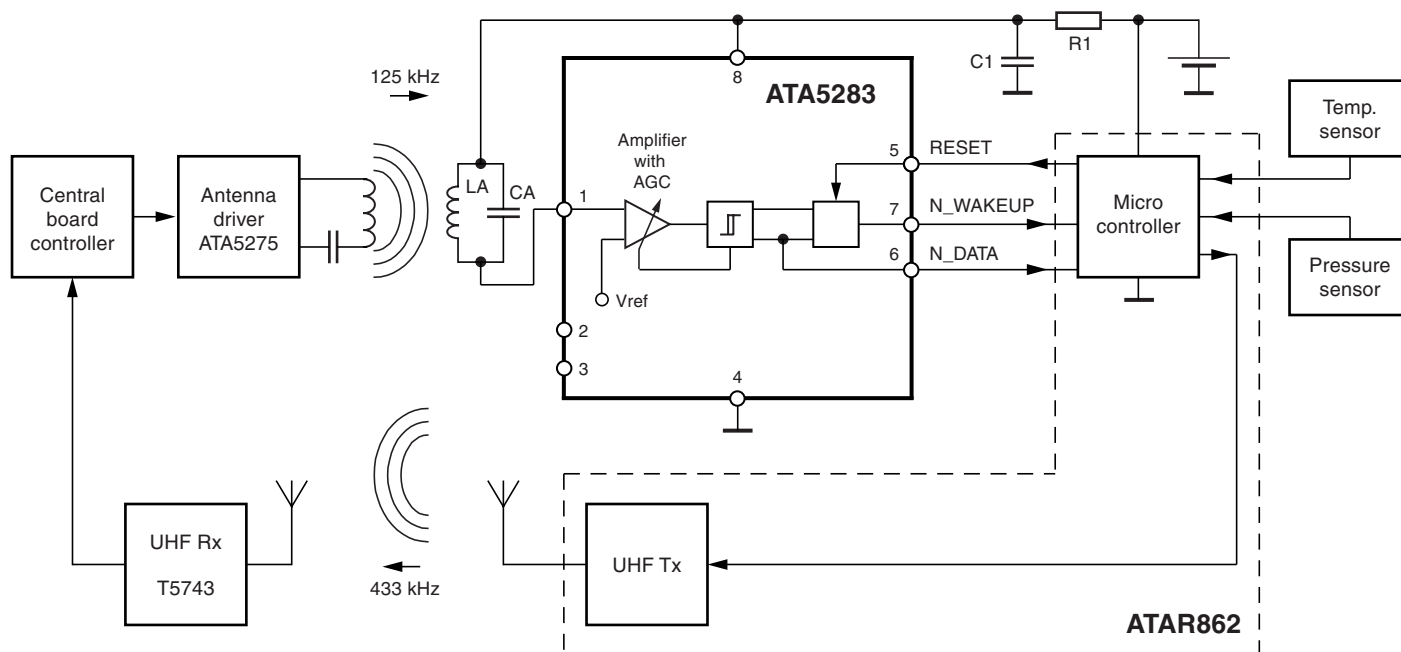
125 kHz

8

ATA5283

C1

R1

Temp. sensor

Central board controller

Antenna driver ATA5275

LA

CA

1

Amplifier with AGC

5

RESET

7

N_WAKEUP

6

N_DATA

Micro controller

Pressure sensor

Vref

2

3

4

UHF Rx

T5743

433 kHz

UHF Tx

ATAR862